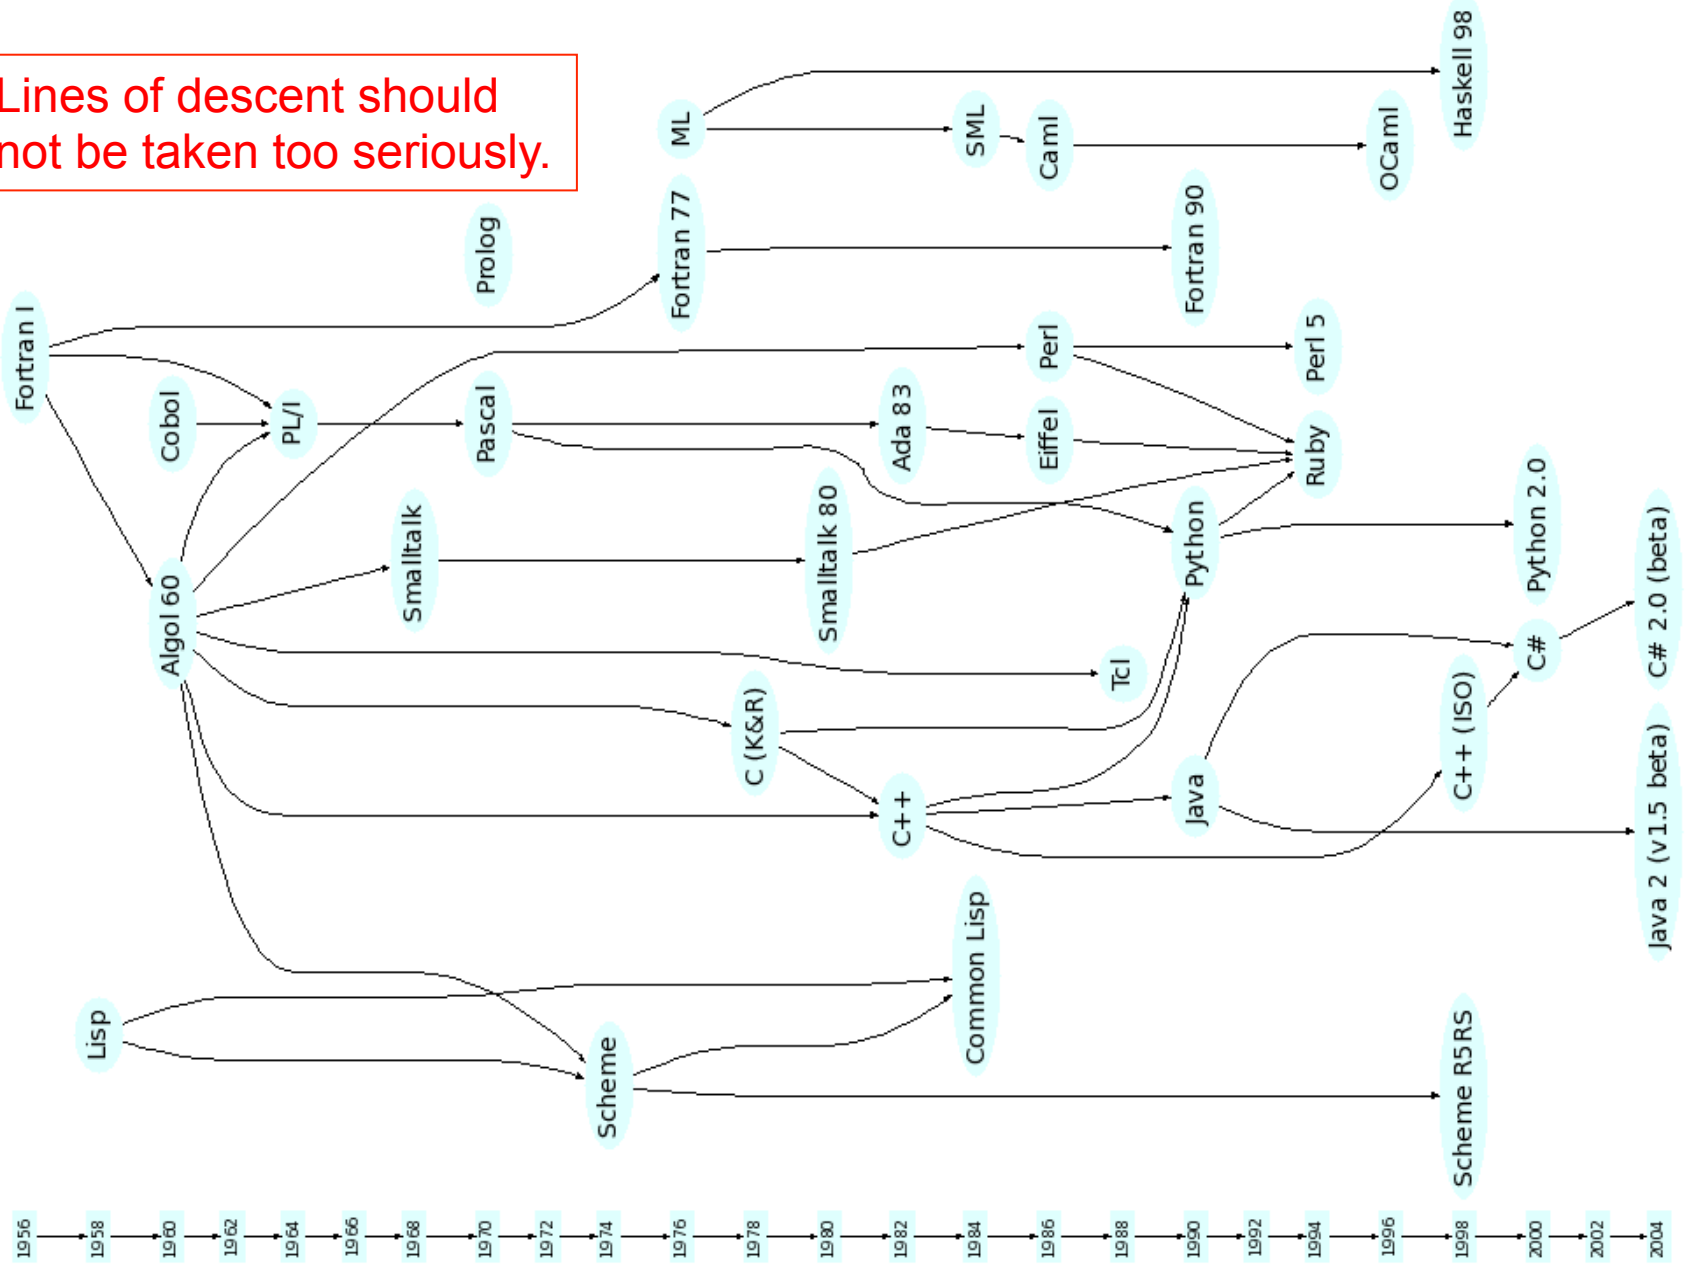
Lines of descent should not be taken too seriously.

Haskell 98
ML
SML
Caml
OCaml
Prolog
Fortran 77
Fortran 90
Fortran I
Perl
Perl 5
Cobol
PL/I
Pascal
Ada 83
Eiffel
Ruby
Python 2.0
Smalltalk
Smalltalk 80
Python
C# 2.0 (beta)
Algol 60
Tcl
C#
C (K&R)
C++ (ISO)
Java
C++
Java 2 (v1.5 beta)
Common Lisp
Lisp
Scheme
Scheme R5RS

1956
1958
1960
1962
1964
1966
1968
1970
1972
1974
1976
1978
1980
1982
1984
1986
1988
1990
1992
1994
1996
1998
2000
2002
2004